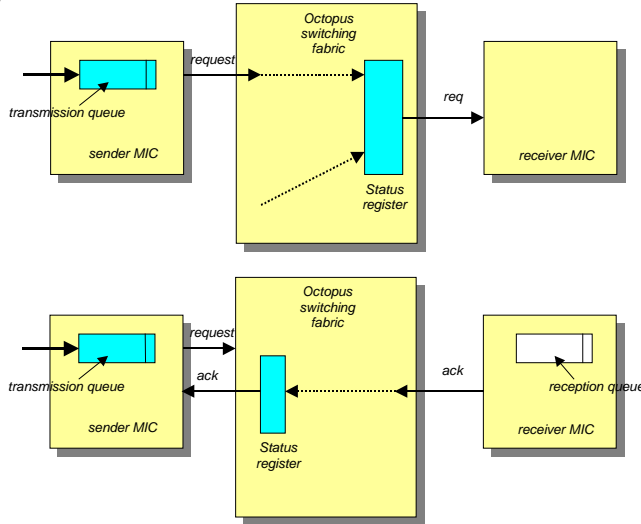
Octopus switching fabric

request

transmission queue

sender MIC

req

receiver MIC

Status register

Octopus switching fabric

request

transmission queue

ack

sender MIC

Status register

ack

reception queue

receiver MIC